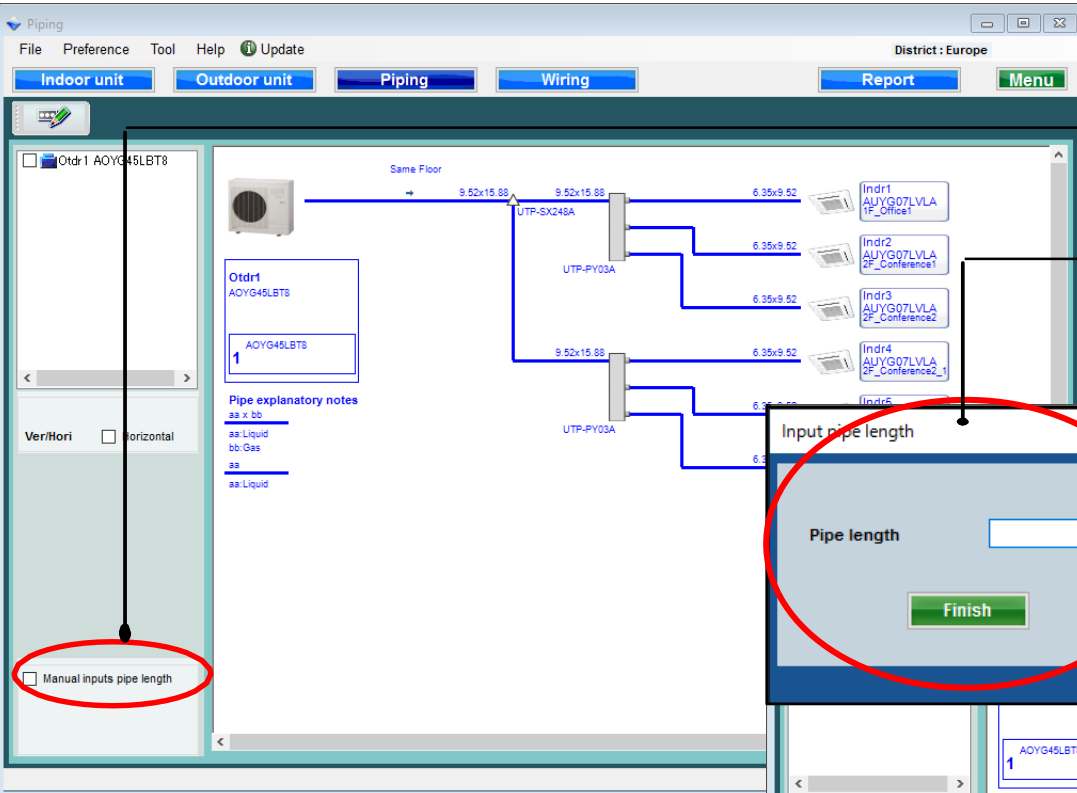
Piping

File Preference Tool Help Update

District : Europe

Indoor unit Outdoor unit Piping Wiring Report Menu

Otdr1 AOYG45LBT8

Ver/Hori Horizontal

Manual inputs pipe length

Same Floor

9.52x15.88 9.52x15.88 6.35x9.52

UTP-SX248A

UTP-PY03A

6.35x9.52

6.35x9.52

9.52x15.88 6.35x9.52

UTP-PY03A

Indr1 AUYG07LVLA 1F_Office1

Indr2 AUYG07LVLA 2F_Conference1

Indr3 AUYG07LVLA 2F_Conference2

Indr4 AUYG07LVLA 2F_Conference2_1

Indr5

Otdr1 AOYG45LBT8

AOYG45LBT8 1

Pipe explanatory notes

aa x bb

aa:Liquid

bb:Gas

aa

aa:Liquid

Input pipe length

Pipe length

Finish

AOYG45LBT 1